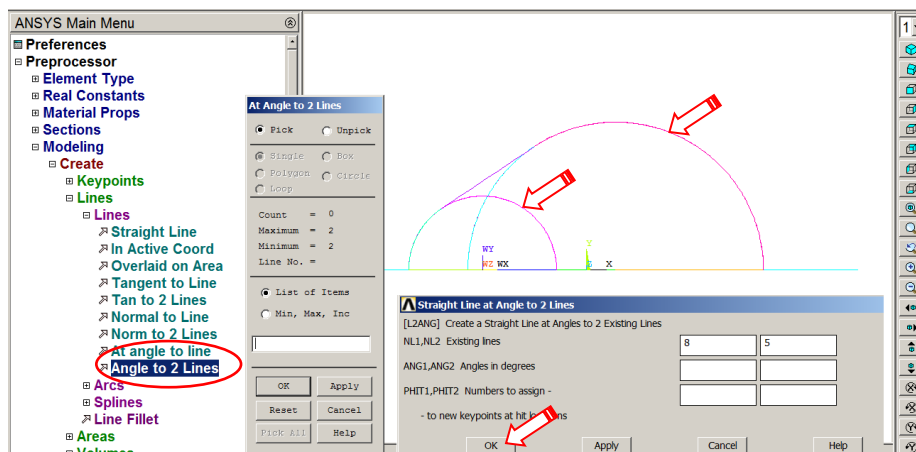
ANSYS Main Menu

Preferences
Preprocessor
Element Type
Real Constants
Material Props
Sections
Modeling
Create
Keypoints
Lines
Lines
Straight Line
In Active Coord
Overlaid on Area
Tangent to Line
Tan to 2 Lines
Normal to Line
Norm to 2 Lines
At angle to line
Angle to 2 Lines
Arcs
Splines
Line Fillet
Areas

At Angle to 2 Lines

Pick
Unpick
Single
Box
Polygon
Circle
Loop

Count = 0
Maximum = 2
Minimum = 2
Line No. =

List of Items
Min, Max, Inc

OK
Apply
Reset
Cancel
Pick All
Help

WY
WZ WX
Y
Z X

1

Straight Line at Angle to 2 Lines

[L2ANG] Create a Straight Line at Angles to 2 Existing Lines
NL1,NL2 Existing lines
8
5
ANG1,ANG2 Angles in degrees
PHIT1,PHIT2 Numbers to assign -
- to new keypoints at hit lo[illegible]ons

OK
Apply
Cancel
Help